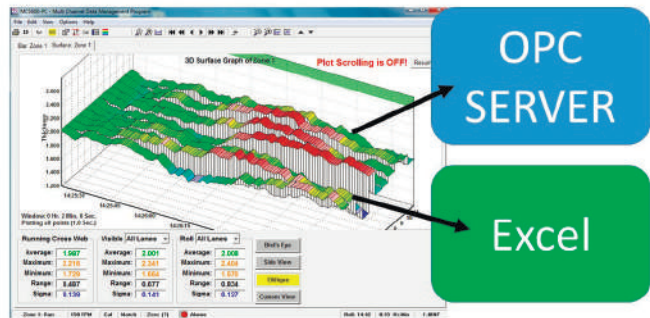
NC5000-PC - Multi Channel Data Management Program
File Edit View Options Help
Bar Zone 1 Surface Zone 1
3D Surface Graph of Zone 1
Plot Scrolling is OFF!
Reset
3.400
3.200
3.000
2.800
2.600
2.400
Thickness
14:25:38
14:26:00
14:26:11
Window: 0 Hr, 2 Min, 6 Sec.
Plotting all points (1.0 Sec.)
Running Cross Web
Average: 1.987
Maximum: 2.219
Minimum: 1.726
Range: 0.497
Sigma: 0.139
Visible All Lanes
Average: 2.001
Maximum: 2.341
Minimum: 1.664
Range: 0.677
Sigma: 0.141
Roll All Lanes
Average: 2.008
Maximum: 2.404
Minimum: 1.570
Range: 0.834
Sigma: 0.127
Bird's Eye
Side View
Oblique
Custom View
Zone 1: Run
Cal
Alarm
OPC SERVER
Excel